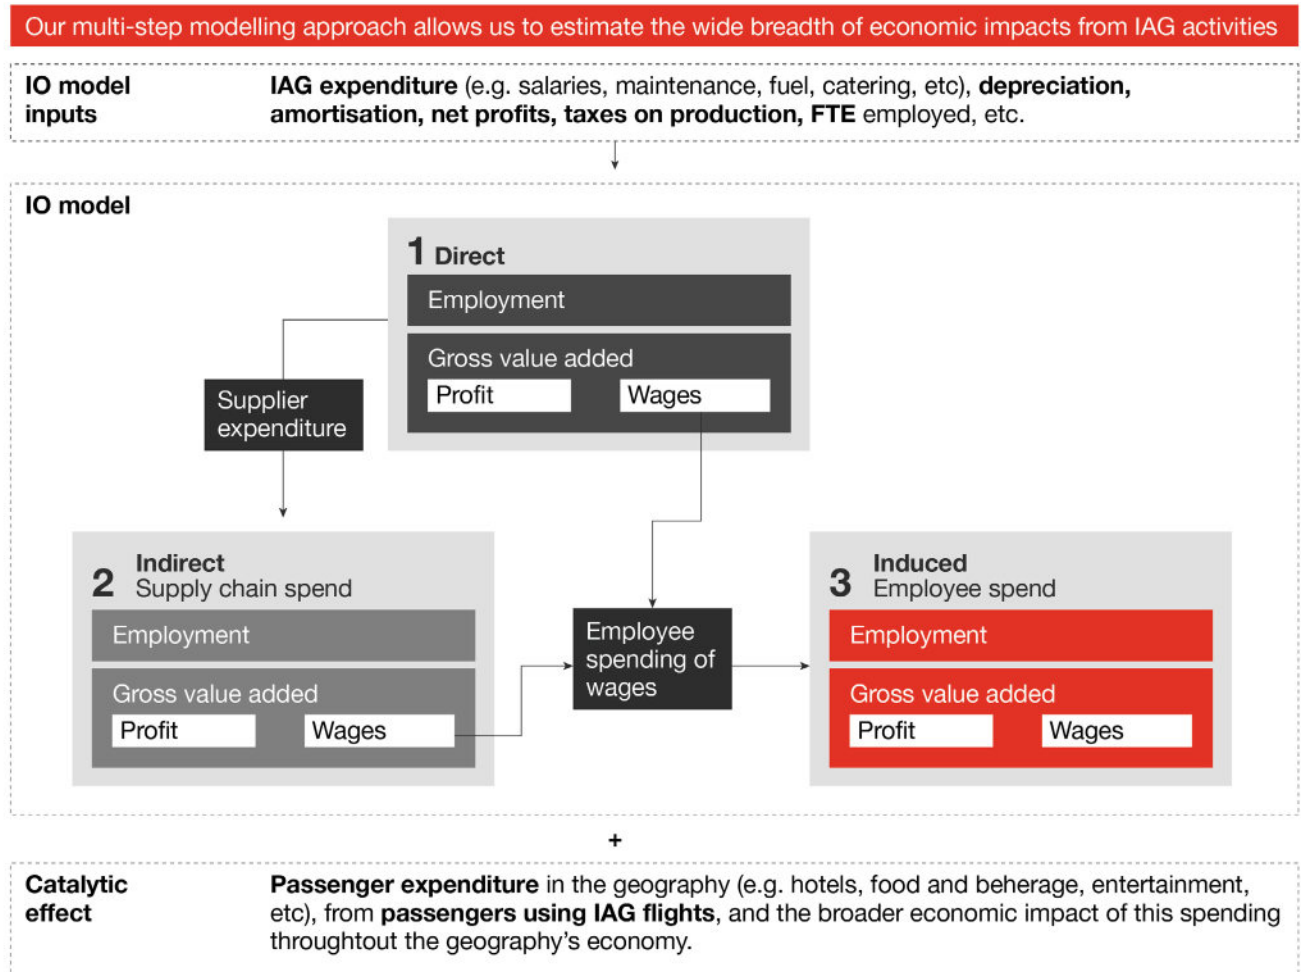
Our multi-step modelling approach allows us to estimate the wide breadth of economic impacts from IAG activities

IO model inputs

IAG expenditure (e.g. salaries, maintenance, fuel, catering, etc), depreciation, amortisation, net profits, taxes on production, FTE employed, etc.

IO model

1 Direct

Employment

Gross value added

Profit

Wages

Supplier expenditure

2 Indirect
Supply chain spend

Employment

Gross value added

Profit

Wages

Employee spending of wages

3 Induced
Employee spend

Employment

Gross value added

Profit

Wages

+

Catalytic effect

Passenger expenditure in the geography (e.g. hotels, food and beherage, entertainment, etc), from passengers using IAG flights, and the broader economic impact of this spending throughtout the geography's economy.